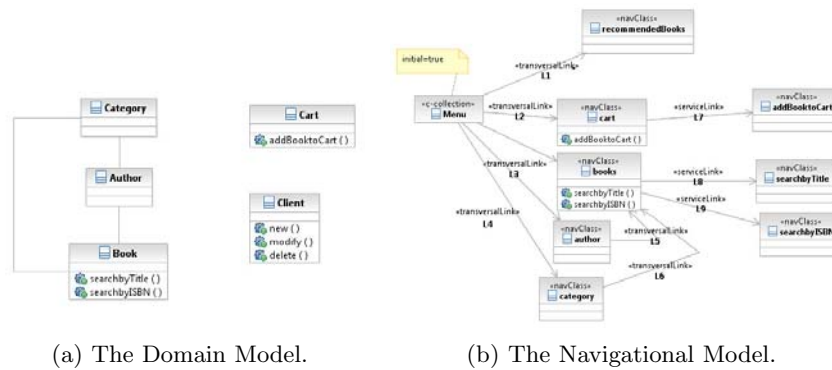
Category

Author

Book
searchbyTitle ()
searchbyISBN ()

Cart
addBooktoCart ()

Client
new ()
modify ()
delete ()

(a) The Domain Model.

initial=true

«c-collection»
Menu

«navClass»
recommendedBooks

«transversalLink»
L1

«transversalLink»
L2

«navClass»
cart
addBooktoCart ()

«serviceLink»
L7

«navClass»
addBooktoCart

«transversalLink»
L3

«navClass»
books
searchbyTitle ()
searchbyISBN ()

«serviceLink»
L8

«navClass»
searchbyTitle

«serviceLink»
L9

«navClass»
searchbyISBN

«transversalLink»
L4

«navClass»
author

«transversalLink»
L5

«transversalLink»
L6

«navClass»
category

(b) The Navigational Model.